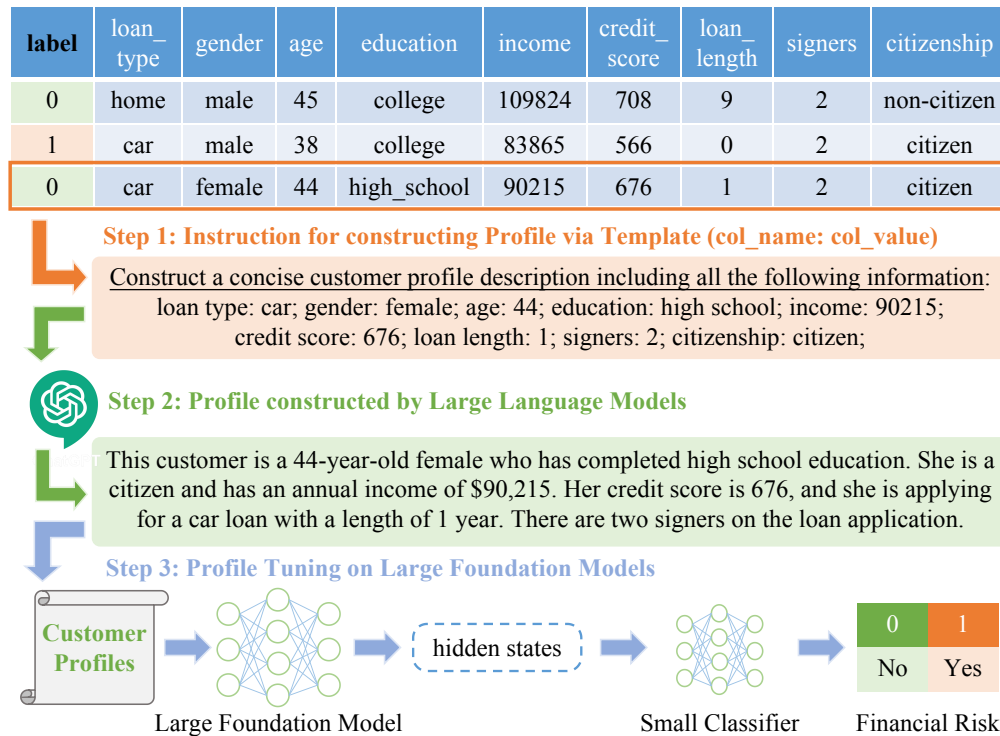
| label | loan_ type | gender | age | education | income | credit_ score | loan_ length | signers | citizenship |
|---|---|---|---|---|---|---|---|---|---|
| 0 | home | male | 45 | college | 109824 | 708 | 9 | 2 | non-citizen |
| 1 | car | male | 38 | college | 83865 | 566 | 0 | 2 | citizen |
| 0 | car | female | 44 | high_school | 90215 | 676 | 1 | 2 | citizen |

Step 1: Instruction for constructing Profile via Template (col_name: col_value)

Construct a concise customer profile description including all the following information: loan type: car; gender: female; age: 44; education: high school; income: 90215; credit score: 676; loan length: 1; signers: 2; citizenship: citizen;

Step 2: Profile constructed by Large Language Models

This customer is a 44-year-old female who has completed high school education. She is a citizen and has an annual income of $90,215. Her credit score is 676, and she is applying for a car loan with a length of 1 year. There are two signers on the loan application.

Step 3: Profile Tuning on Large Foundation Models

Customer Profiles

hidden states

| 0 | 1 |
|---|---|
| No | Yes |

Large Foundation Model

Small Classifier

Financial Risk